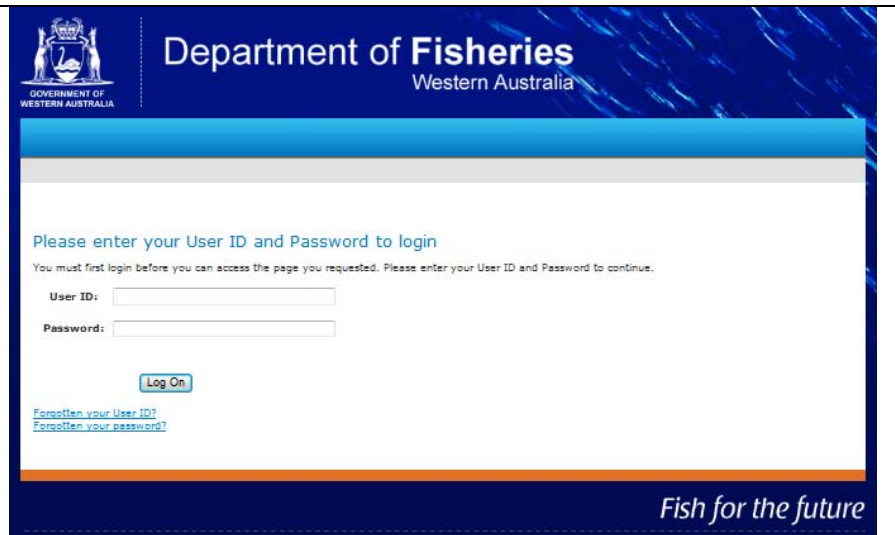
GOVERNMENT OF WESTERN AUSTRALIA

Department of Fisheries
Western Australia

Please enter your User ID and Password to login

You must first login before you can access the page you requested. Please enter your User ID and Password to continue.

User ID:

Password:

Log On

Forgotten your User ID?
Forgotten your password?

Fish for the future